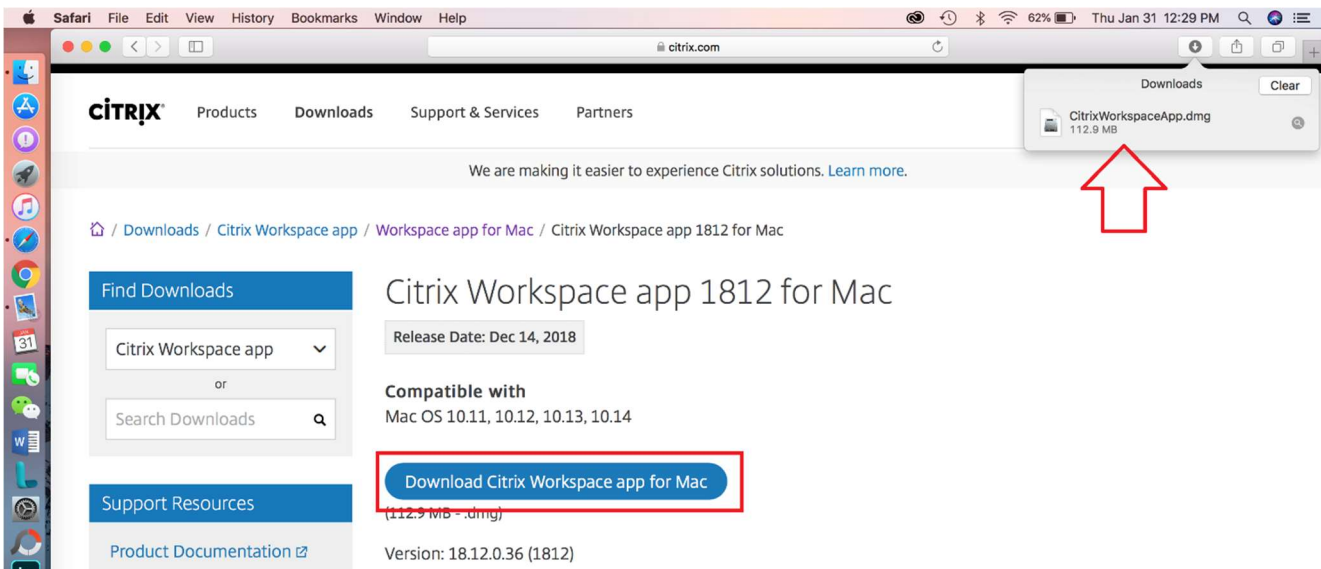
Safari File Edit View History Bookmarks Window Help

62% Thu Jan 31 12:29 PM

citrix.com

Downloads Clear

CitrixWorkspaceApp.dmg
112.9 MB

CiTRIX Products Downloads Support & Services Partners

We are making it easier to experience Citrix solutions. Learn more.

/ Downloads / Citrix Workspace app / Workspace app for Mac / Citrix Workspace app 1812 for Mac

Find Downloads

Citrix Workspace app

or

Search Downloads

Support Resources

Product Documentation

Citrix Workspace app 1812 for Mac

Release Date: Dec 14, 2018

Compatible with

Mac OS 10.11, 10.12, 10.13, 10.14

Download Citrix Workspace app for Mac

(112.9 MB - .dmg)

Version: 18.12.0.36 (1812)